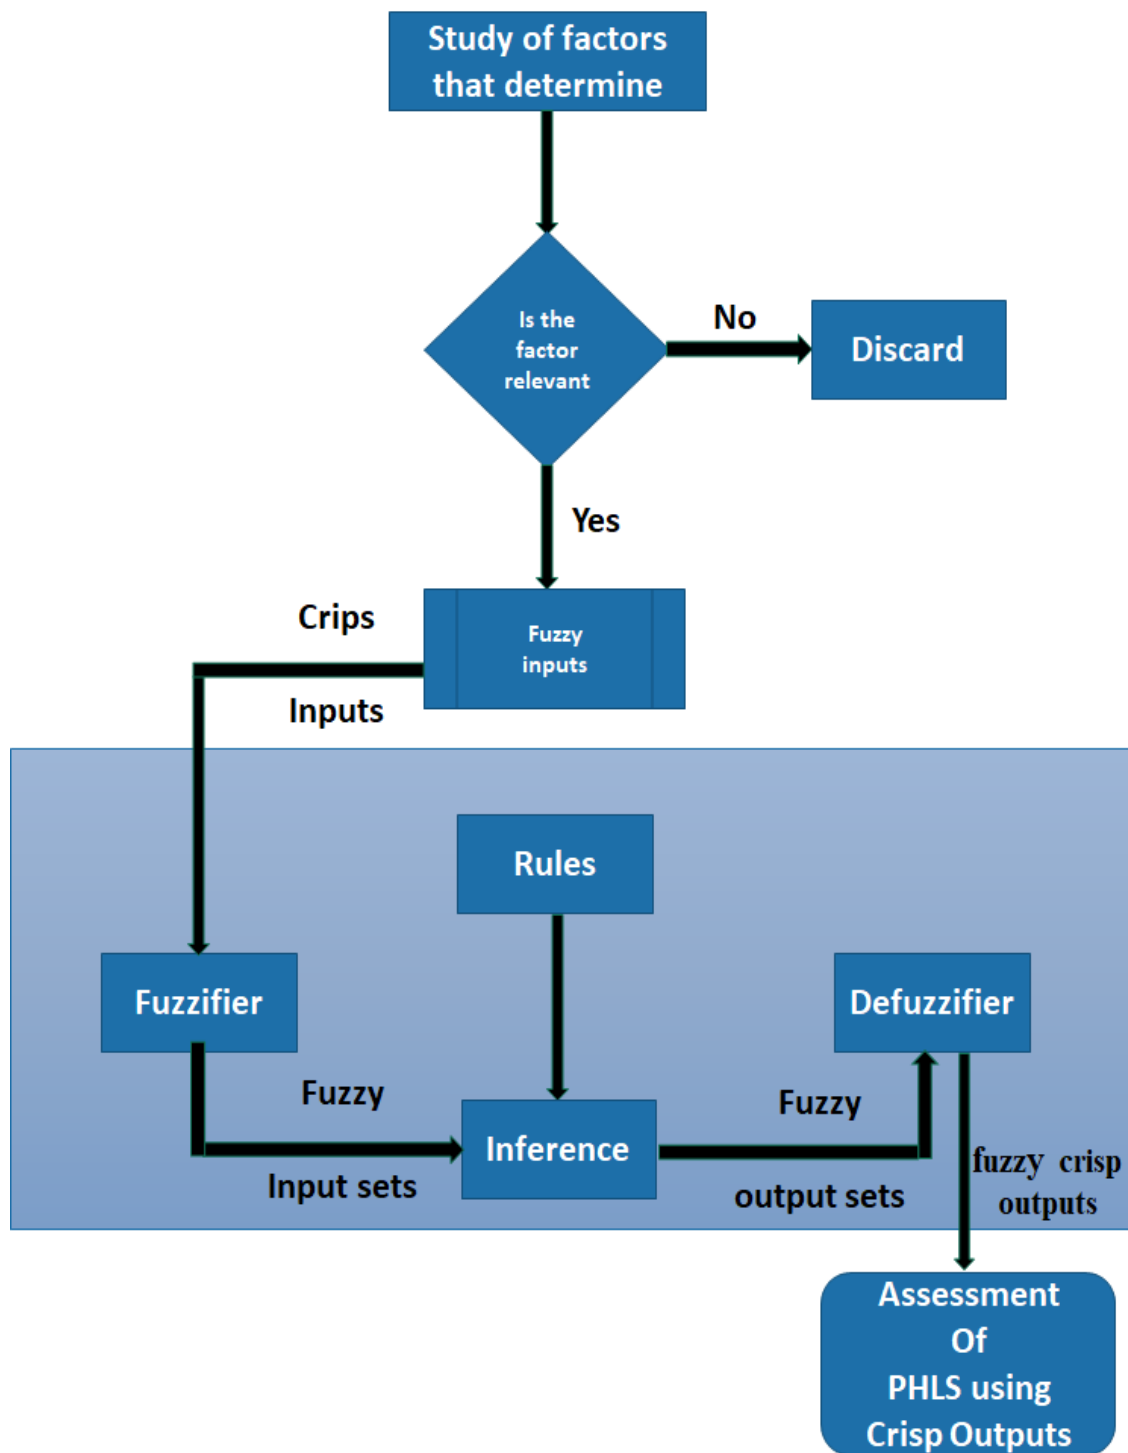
Study of factors that determine

Is the factor relevant

No

Discard

Yes

Crips

Fuzzy inputs

Inputs

Rules

Fuzzifier

Defuzzifier

Fuzzy

Inference

Fuzzy

Input sets

output sets

fuzzy crisp outputs

Assessment Of PHLS using Crisp Outputs